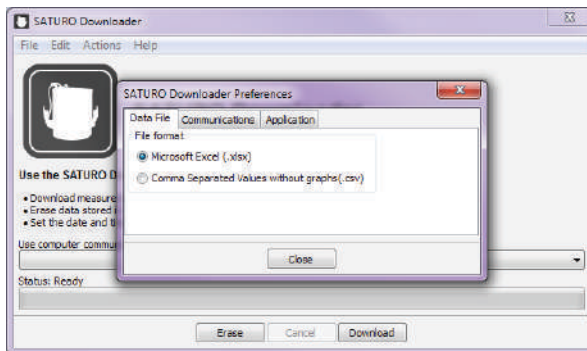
SATURO Downloader

File Edit Actions Help

Use the SATURO D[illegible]

• Download measure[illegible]
• Erase data stored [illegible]
• Set the date and ti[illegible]

Use computer commu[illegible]

Status: Ready

Erase Cancel Download

SATURO Downloader Preferences

Data File Communications Application

File format

Microsoft Excel (.xlsx)

Comma Separated Values without graphs (.csv)

Close